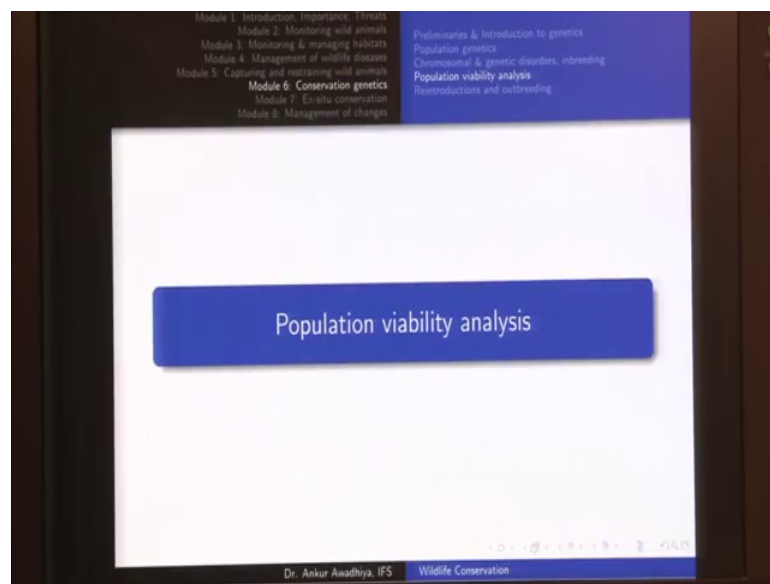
Module 1: Introduction, Importance, Threats
Module 2: Monitoring wild animals
Module 3: Monitoring & managing habitats
Module 4: Management of wildlife diseases
Module 5: Capturing and restraining wild animals
Module 6: Conservation genetics
Module 7: Ex-situ conservation
Module 8: Management of changes

Preliminaries & Introduction to genetics
Population genetics
Chromosomal & genetic disorders, inbreeding
Population viability analysis
Reintroductions and outbreeding

Population viability analysis

Dr. Ankur Awadhiya, IFS
Wildlife Conservation